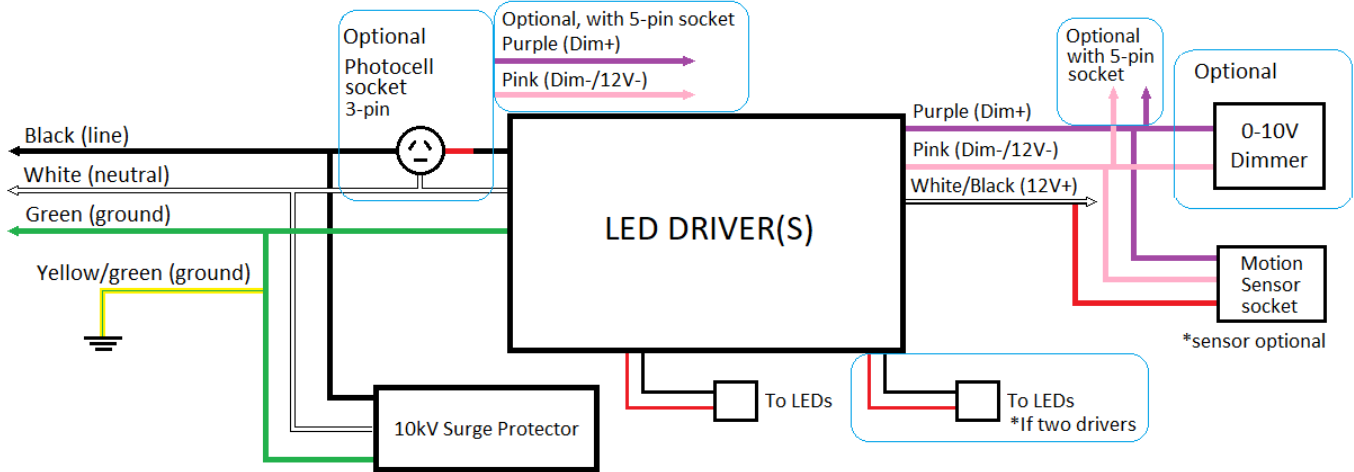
Optional
Photocell socket
3-pin

Optional, with 5-pin socket
Purple (Dim+)
Pink (Dim-/12V-)

Optional with 5-pin socket

Optional

Black (line)
White (neutral)
Green (ground)
Yellow/green (ground)

Purple (Dim+)
Pink (Dim-/12V-)
White/Black (12V+)

0-10V Dimmer

LED DRIVER(S)

Motion Sensor socket
*sensor optional

To LEDs

To LEDs
*If two drivers

10kV Surge Protector